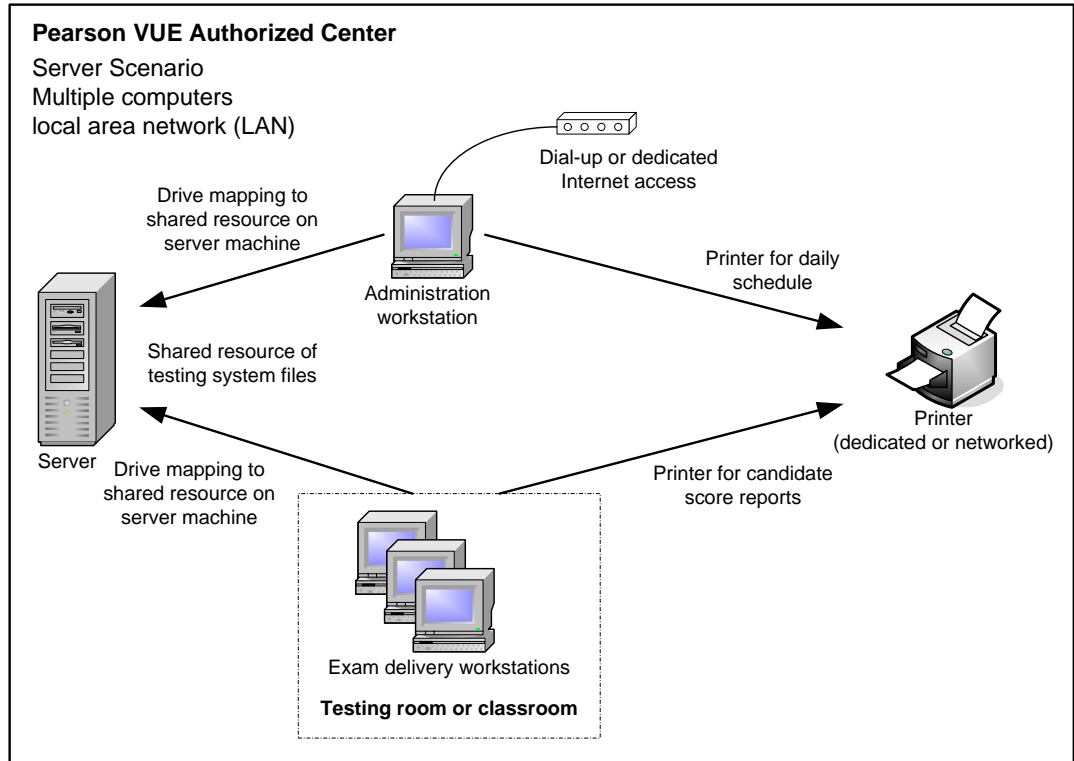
**Pearson VUE Authorized Center**

Server Scenario
Multiple computers
local area network (LAN)

Dial-up or dedicated Internet access

Drive mapping to shared resource on server machine

Administration workstation

Printer for daily schedule

Shared resource of testing system files

Server

Printer (dedicated or networked)

Drive mapping to shared resource on server machine

Printer for candidate score reports

Exam delivery workstations

**Testing room or classroom**